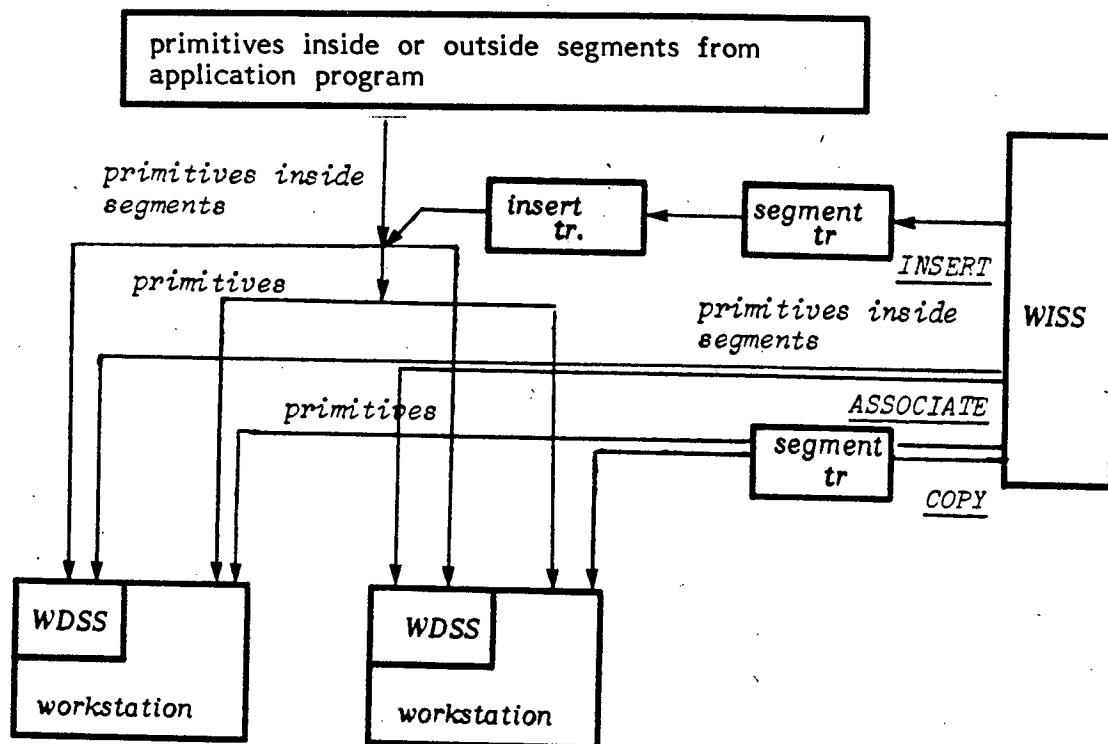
primitives inside or outside segments from application program

primitives inside segments

insert tr.

segment tr

WISS

INSERT

primitives

primitives inside segments

ASSOCIATE

primitives

segment tr

COPY

WDSS

workstation

WDSS

workstation